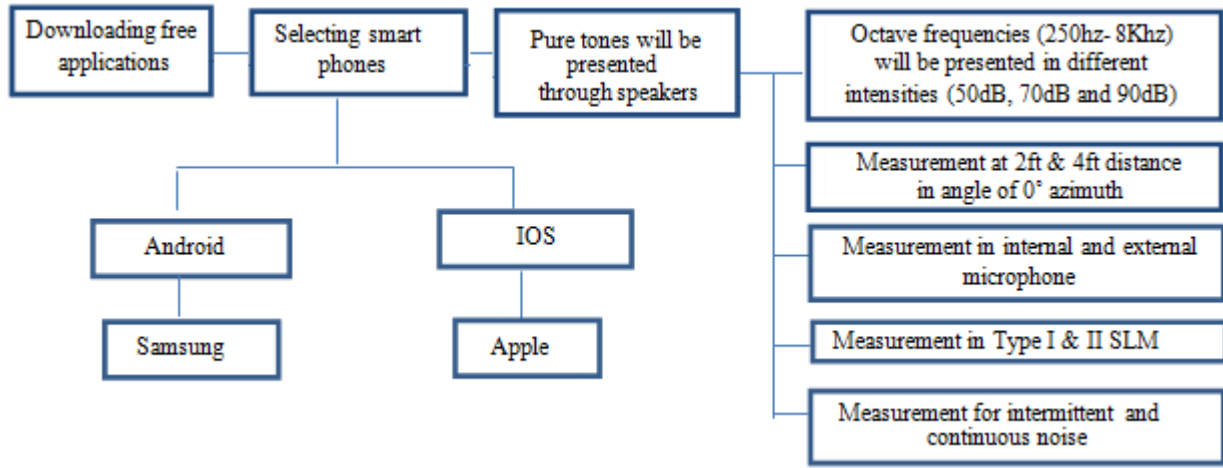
Downloading free applications

Selecting smart phones

Pure tones will be presented through speakers

Octave frequencies (250hz- 8Khz) will be presented in different intensities (50dB, 70dB and 90dB)

Measurement at 2ft & 4ft distance in angle of 0° azimuth

Measurement in internal and external microphone

Measurement in Type I & II SLM

Measurement for intermittent and continuous noise

Android

IOS

Samsung

Apple